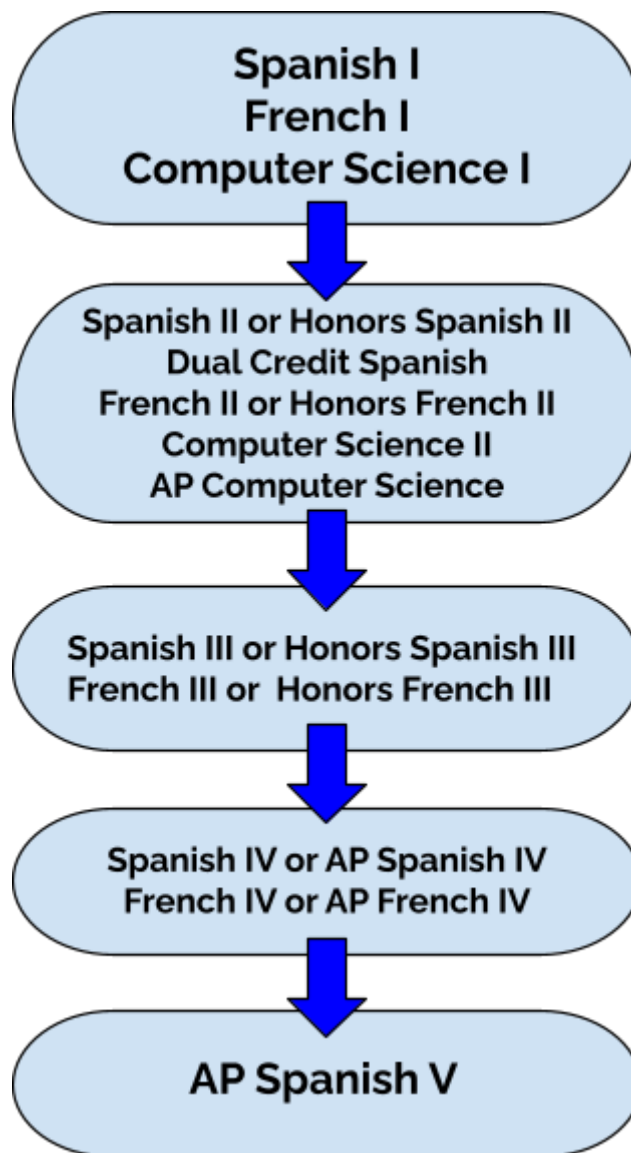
Spanish I
French I
Computer Science I

Spanish II or Honors Spanish II
Dual Credit Spanish
French II or Honors French II
Computer Science II
AP Computer Science

Spanish III or Honors Spanish III
French III or Honors French III

Spanish IV or AP Spanish IV
French IV or AP French IV

AP Spanish V